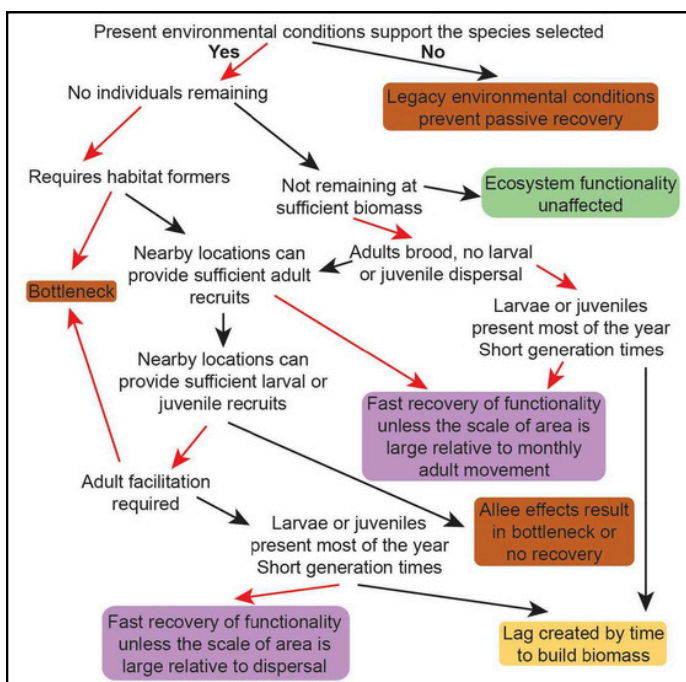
Present environmental conditions support the species selected

Yes

No

Legacy environmental conditions prevent passive recovery

No individuals remaining

Requires habitat formers

Not remaining at sufficient biomass

Ecosystem functionality unaffected

Bottleneck

Nearby locations can provide sufficient adult recruits

Adults brood, no larval or juvenile dispersal

Larvae or juveniles present most of the year Short generation times

Nearby locations can provide sufficient larval or juvenile recruits

Fast recovery of functionality unless the scale of area is large relative to monthly adult movement

Adult facilitation required

Allee effects result in bottleneck or no recovery

Larvae or juveniles present most of the year Short generation times

Fast recovery of functionality unless the scale of area is large relative to dispersal

Lag created by time to build biomass